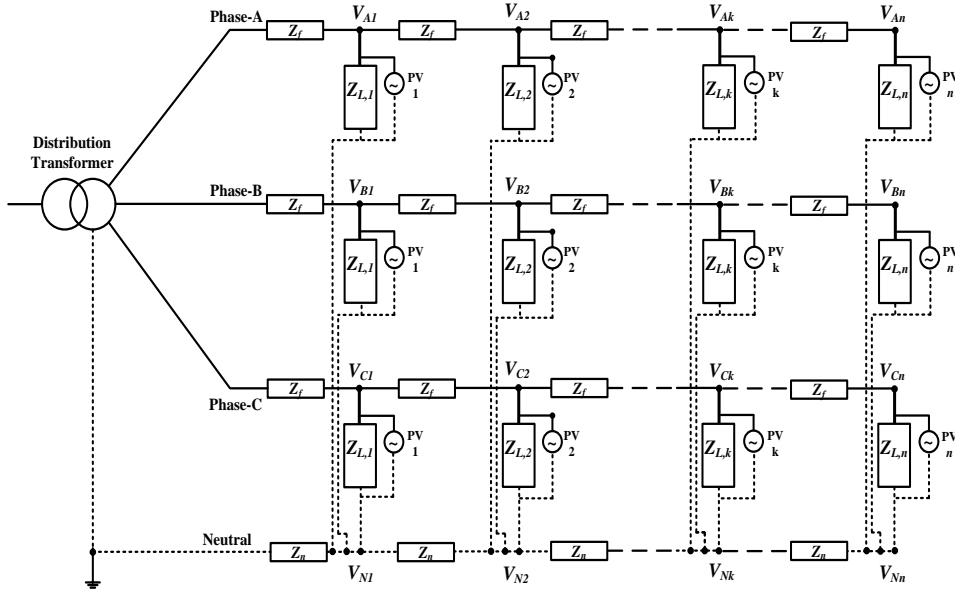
Phase-A
$Z_f$
$V_{A1}$
$Z_f$
$V_{A2}$
$Z_f$
$V_{Ak}$
$Z_f$
$V_{An}$
$Z_{L,1}$
~
PV 1
$Z_{L,2}$
~
PV 2
$Z_{L,k}$
~
PV k
$Z_{L,n}$
~
PV n

Distribution Transformer

Phase-B
$Z_f$
$V_{B1}$
$Z_f$
$V_{B2}$
$Z_f$
$V_{Bk}$
$Z_f$
$V_{Bn}$
$Z_{L,1}$
~
PV 1
$Z_{L,2}$
~
PV 2
$Z_{L,k}$
~
PV k
$Z_{L,n}$
~
PV n

Phase-C
$Z_f$
$V_{C1}$
$Z_f$
$V_{C2}$
$Z_f$
$V_{Ck}$
$Z_f$
$V_{Cn}$
$Z_{L,1}$
~
PV 1
$Z_{L,2}$
~
PV 2
$Z_{L,k}$
~
PV k
$Z_{L,n}$
~
PV n

Neutral
$Z_n$
$Z_n$
$Z_n$
$Z_n$
$V_{N1}$
$V_{N2}$
$V_{Nk}$
$V_{Nn}$